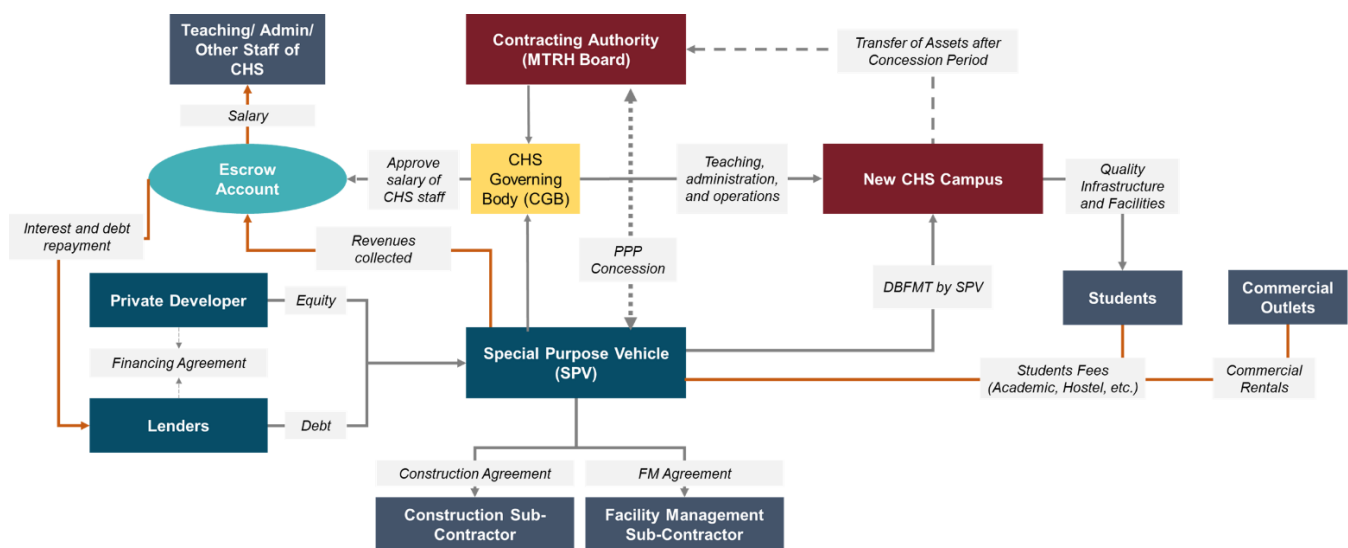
Teaching/ Admin/ Other Staff of CHS

Contracting Authority (MTRH Board)

Transfer of Assets after Concession Period

Salary

Escrow Account

Approve salary of CHS staff

CHS Governing Body (CGB)

Teaching, administration, and operations

New CHS Campus

Quality Infrastructure and Facilities

Interest and debt repayment

Revenues collected

PPP Concession

Private Developer

Equity

DBFMT by SPV

Students

Commercial Outlets

Financing Agreement

Special Purpose Vehicle (SPV)

Students Fees (Academic, Hostel, etc.)

Commercial Rentals

Lenders

Debt

Construction Agreement

FM Agreement

Construction Sub-Contractor

Facility Management Sub-Contractor